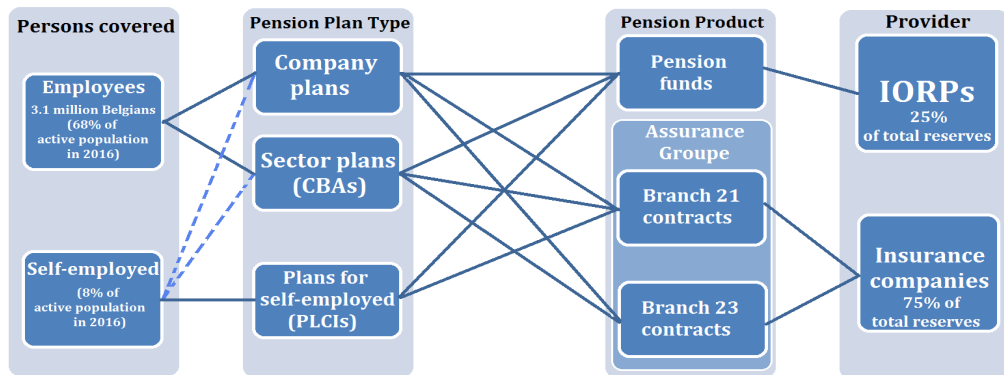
Persons covered

Employees
3.1 million Belgians (68% of active population in 2016)

Self-employed
(8% of active population in 2016)

Pension Plan Type

Company plans

Sector plans (CBAs)

Plans for self-employed (PLCIs)

Pension Product

Pension funds

Assurance Groupe

Branch 21 contracts

Branch 23 contracts

Provider

IORPs
25% of total reserves

Insurance companies
75% of total reserves